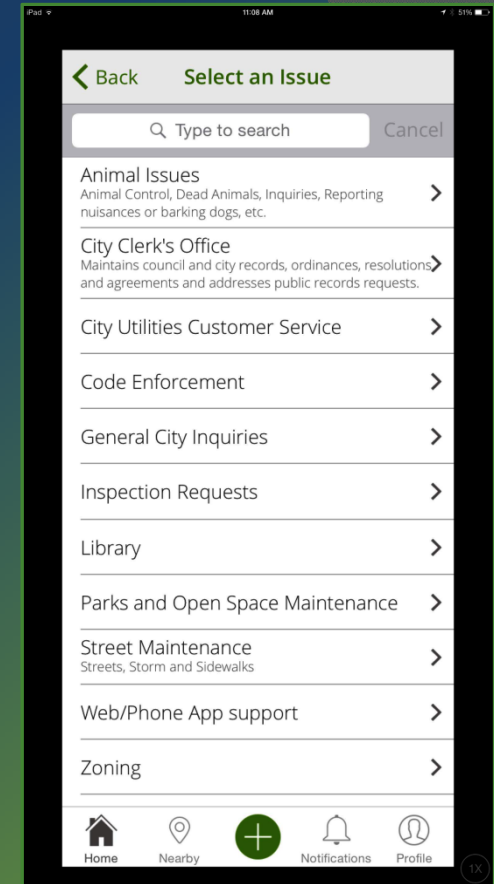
iPad 11:08 AM 51%

Back Select an Issue

Type to search Cancel

Animal Issues
Animal Control, Dead Animals, Inquiries, Reporting nuisances or barking dogs, etc.

City Clerk's Office
Maintains council and city records, ordinances, resolutions and agreements and addresses public records requests.

City Utilities Customer Service

Code Enforcement

General City Inquiries

Inspection Requests

Library

Parks and Open Space Maintenance

Street Maintenance
Streets, Storm and Sidewalks

Web/Phone App support

Zoning

Home Nearby Notifications Profile

1X